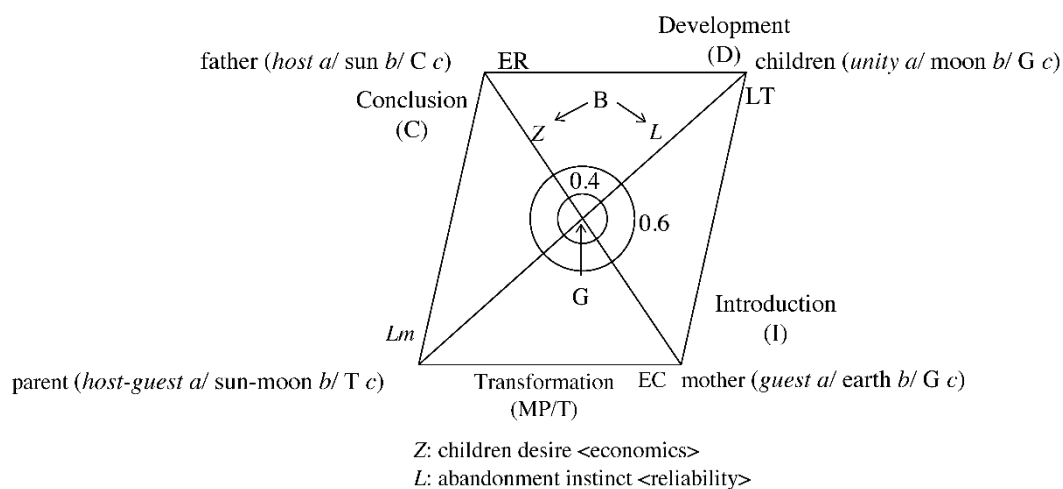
Development
(D)

father (*host a*/ sun *b*/ C *c*) ER

children (*unity a*/ moon *b*/ G *c*)

LT

Conclusion
(C)

B

*Z*

*L*

0.4

0.6

G

Introduction
(I)

*Lm*

parent (*host-guest a*/ sun-moon *b*/ T *c*)

Transformation
(MP/T)

EC mother (*guest a*/ earth *b*/ G *c*)

*Z*: children desire <economics>

*L*: abandonment instinct <reliability>